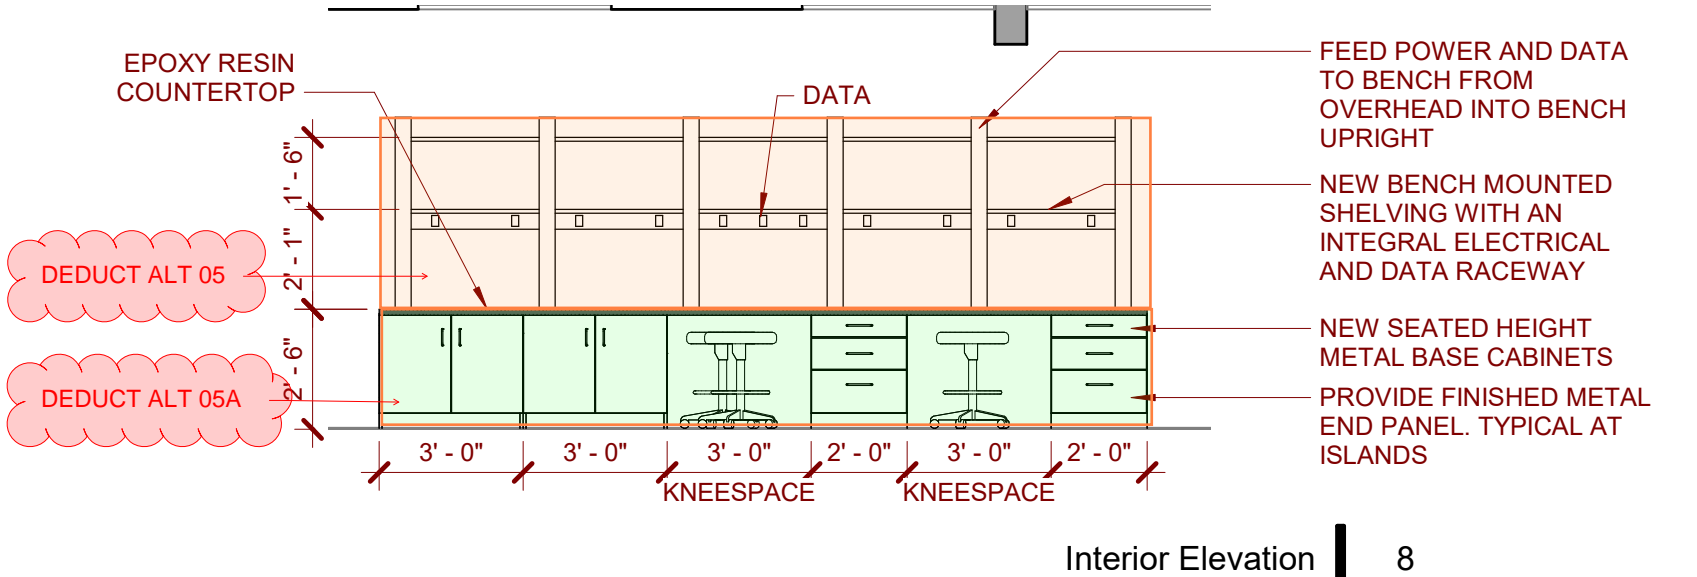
EPOXY RESIN COUNTERTOP

DATA

FEED POWER AND DATA TO BENCH FROM OVERHEAD INTO BENCH UPRIGHT

NEW BENCH MOUNTED SHELVING WITH AN INTEGRAL ELECTRICAL AND DATA RACEWAY

NEW SEATED HEIGHT METAL BASE CABINETS

PROVIDE FINISHED METAL END PANEL. TYPICAL AT ISLANDS

1' - 6"

2' - 1"

2' - 6"

DEDUCT ALT 05

DEDUCT ALT 05A

3' - 0"
3' - 0"
3' - 0"
2' - 0"
3' - 0"
2' - 0"

KNEESPACE
KNEESPACE

Interior Elevation
8